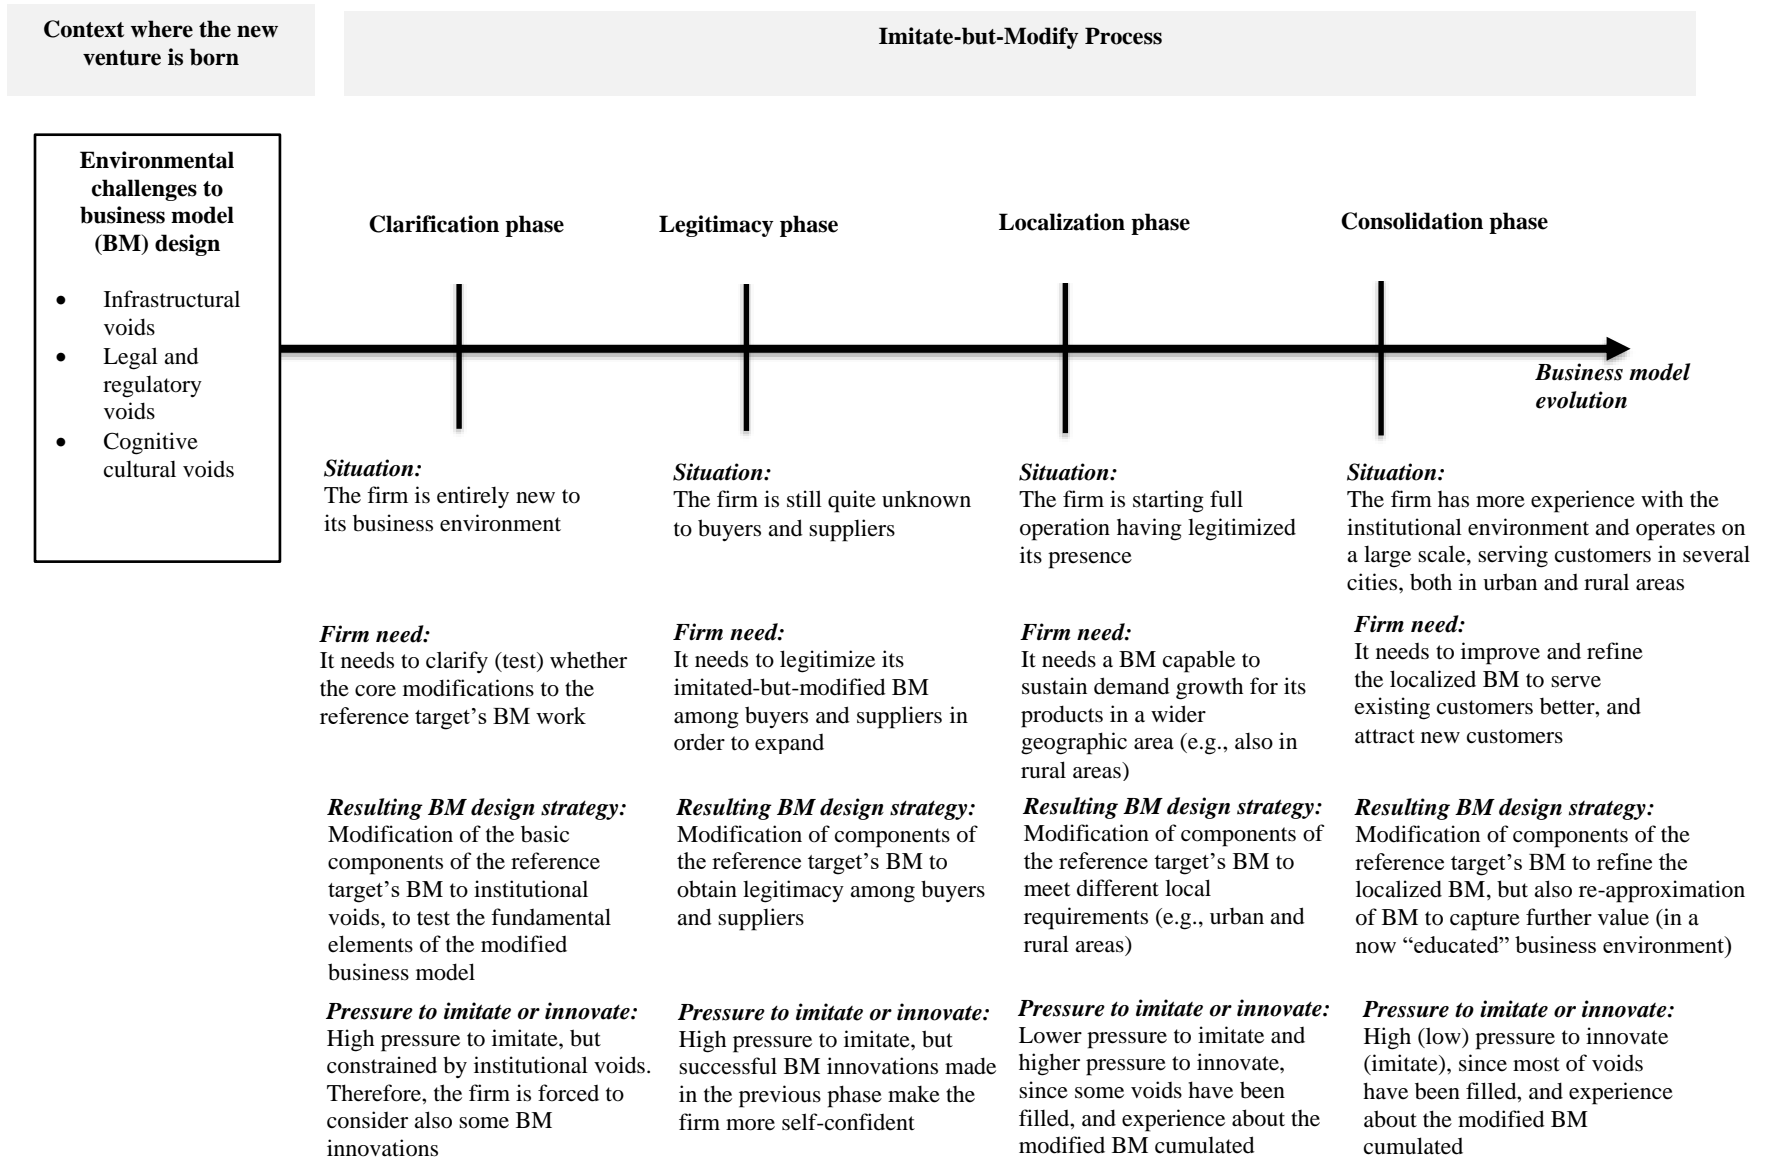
Context where the new venture is born

Imitate-but-Modify Process

Environmental challenges to business model (BM) design

- Infrastructural voids
- Legal and regulatory voids
- Cognitive cultural voids

Clarification phase

Legitimacy phase

Localization phase

Consolidation phase

Business model evolution

Situation:
The firm is entirely new to its business environment

Firm need:
It needs to clarify (test) whether the core modifications to the reference target's BM work

Resulting BM design strategy:
Modification of the basic components of the reference target's BM to institutional voids, to test the fundamental elements of the modified business model

Pressure to imitate or innovate:
High pressure to imitate, but constrained by institutional voids. Therefore, the firm is forced to consider also some BM innovations

Situation:
The firm is still quite unknown to buyers and suppliers

Firm need:
It needs to legitimize its imitated-but-modified BM among buyers and suppliers in order to expand

Resulting BM design strategy:
Modification of components of the reference target's BM to obtain legitimacy among buyers and suppliers

Pressure to imitate or innovate:
High pressure to imitate, but successful BM innovations made in the previous phase make the firm more self-confident

Situation:
The firm is starting full operation having legitimized its presence

Firm need:
It needs a BM capable to sustain demand growth for its products in a wider geographic area (e.g., also in rural areas)

Resulting BM design strategy:
Modification of components of the reference target's BM to meet different local requirements (e.g., urban and rural areas)

Pressure to imitate or innovate:
Lower pressure to imitate and higher pressure to innovate, since some voids have been filled, and experience about the modified BM cumulated

Situation:
The firm has more experience with the institutional environment and operates on a large scale, serving customers in several cities, both in urban and rural areas

Firm need:
It needs to improve and refine the localized BM to serve existing customers better, and attract new customers

Resulting BM design strategy:
Modification of components of the reference target's BM to refine the localized BM, but also re-approximation of BM to capture further value (in a now "educated" business environment)

Pressure to imitate or innovate:
High (low) pressure to innovate (imitate), since most of voids have been filled, and experience about the modified BM cumulated